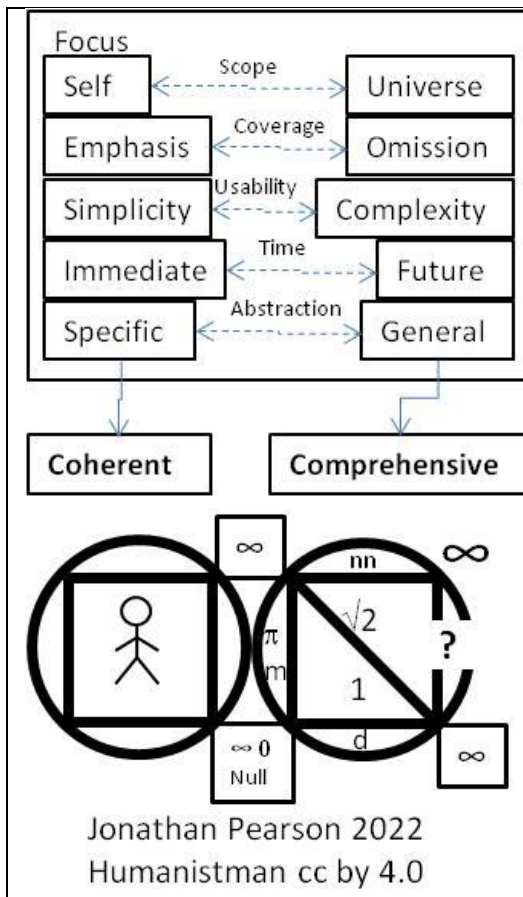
Focus

Self — Scope — Universe

Emphasis — Coverage — Omission

Simplicity — Usability — Complexity

Immediate — Time — Future

Specific — Abstraction — General

Coherent

Comprehensive

$\infty$

nn

$\infty$

$\sqrt{2}$

$\pi$

m

?

1

d

$\infty$ 0
Null

$\infty$

Jonathan Pearson 2022
Humanistman cc by 4.0